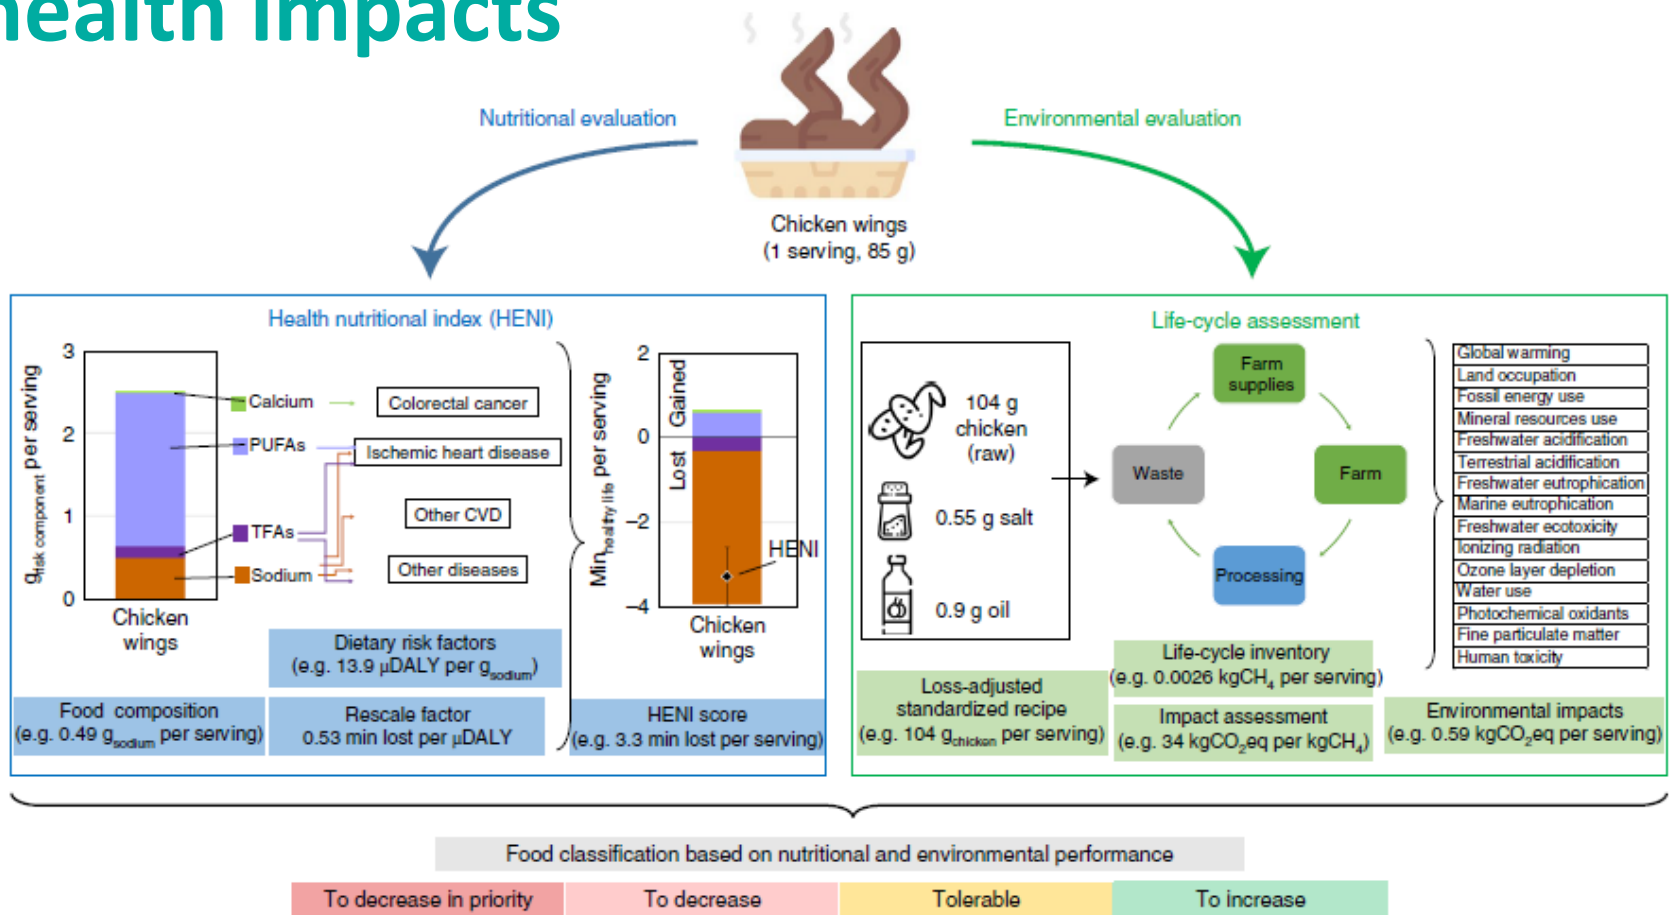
ealth impacts

Nutritional evaluation

Environmental evaluation

Chicken wings
(1 serving, 85 g)

Health nutritional index (HENI)

3
2
1
0

$g_{risk\ component}$ per serving

Calcium
PUFAs
TFAs
Sodium

Chicken wings

Colorectal cancer
Ischemic heart disease
Other CVD
Other diseases

Dietary risk factors
(e.g. 13.9 μDALY per $g_{sodium}$)

Food composition
(e.g. 0.49 $g_{sodium}$ per serving)

Rescale factor
0.53 min lost per μDALY

2
0
−2
−4

$Min_{healthy\ life}$ per serving

Gained
Lost

HENI

Chicken wings

HENI score
(e.g. 3.3 min lost per serving)

Life-cycle assessment

104 g chicken (raw)
0.55 g salt
0.9 g oil

Farm supplies
Waste
Farm
Processing

Global warming
Land occupation
Fossil energy use
Mineral resources use
Freshwater acidification
Terrestrial acidification
Freshwater eutrophication
Marine eutrophication
Freshwater ecotoxicity
Ionizing radiation
Ozone layer depletion
Water use
Photochemical oxidants
Fine particulate matter
Human toxicity

Life-cycle inventory
(e.g. 0.0026 $kgCH_4$ per serving)

Loss-adjusted standardized recipe
(e.g. 104 $g_{chicken}$ per serving)

Impact assessment
(e.g. 34 $kgCO_2eq$ per $kgCH_4$)

Environmental impacts
(e.g. 0.59 $kgCO_2eq$ per serving)

Food classification based on nutritional and environmental performance

To decrease in priority
To decrease
Tolerable
To increase